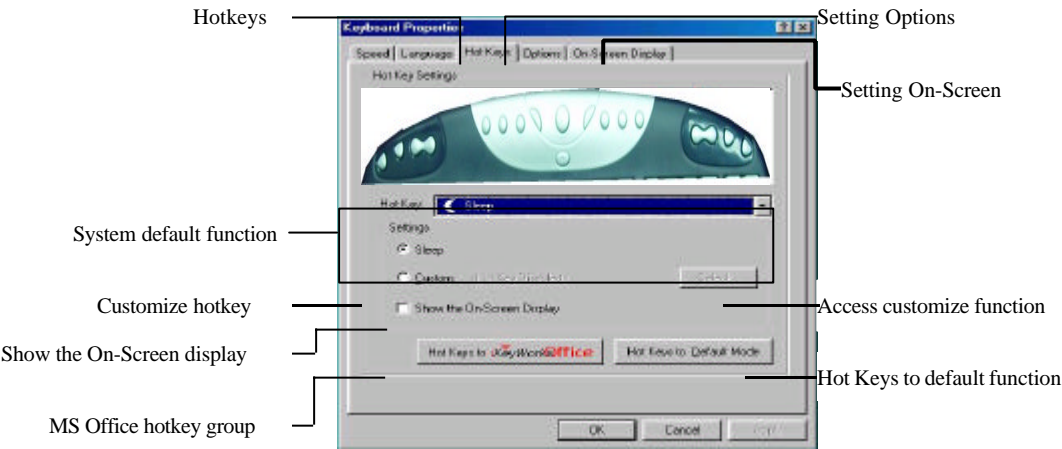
Hotkeys

Setting Options

Keyboard Properties

Speed | Languages | Hot Keys | Options | On-Screen Display

Hot Key Settings

Setting On-Screen

Hot Key: Sleep

System default function

Settings

Sleep

Custom

Select

Customize hotkey

Show the On-Screen Display

Access customize function

Show the On-Screen display

Hot Keys to KeyWorkOffice

Hot Keys to Default Mode

Hot Keys to default function

MS Office hotkey group

OK

Cancel

Apply